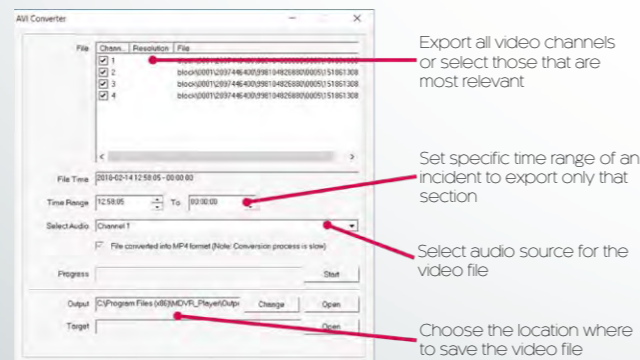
AVI Converter

File

| Chann... | Resolution | File |
|---|---|---|
| 1 | | block\0001\2697446400\998104926880\0005\151861308 |
| 2 | | block\0001\2697446400\998104926880\0005\151861308 |
| 3 | | block\0001\2697446400\998104926880\0005\151861308 |
| 4 | | block\0001\2697446400\998104926880\0005\151861308 |

File Time 2018-02-14 12:58:05 - 00:00:00

Time Range 12:58:05 To 00:00:00

Select Audio Channel 1

File converted into MP4 format (Note: Conversion process is slow)

Progress

Start

Output C:\Program Files (x86)\MDVR_Player\Outpu

Change

Open

Target

Open

Export all video channels or select those that are most relevant

Set specific time range of an incident to export only that section

Select audio source for the video file

Choose the location where to save the video file